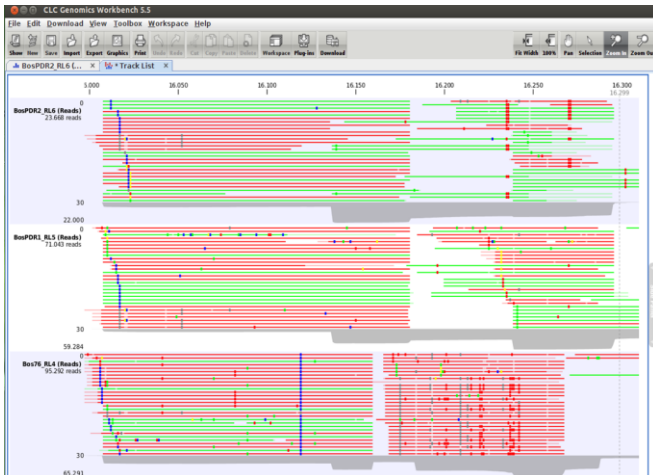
CLC Genomics Workbench 5.5

File Edit Download View Toolbox Workspace Help

Show New Save Import Export Graphics Print Undo Redo Cut Copy Paste Delete Workspace Plug-ins Download

Fit Width 100% Pan Selection Zoom In Zoom Out

BosPDR2_RL6 (... × * Track List ×

5.000 16.050 16.100 16.150 16.200 16.250 16.300 16.299

BosPDR2_RL6 (Reads)
23.668 reads
0
30
22.000

BosPDR1_RL5 (Reads)
71.043 reads
0
30
59.284

Bos76_RL4 (Reads)
95.292 reads
0
30
65.293